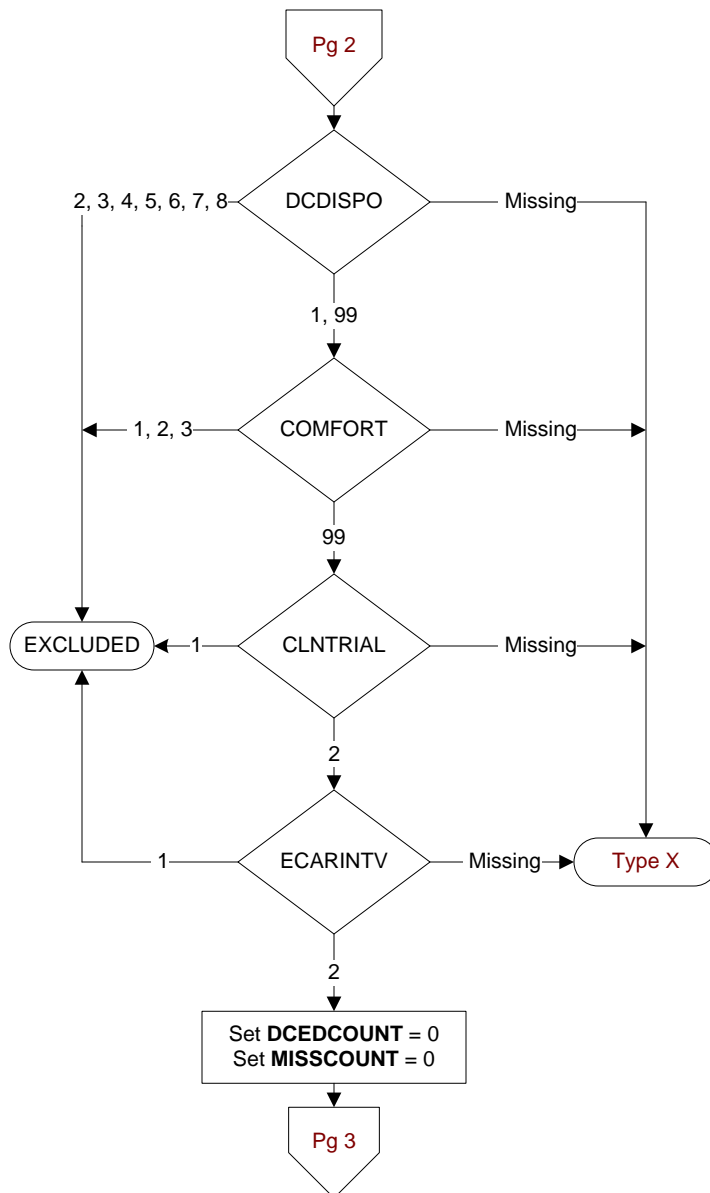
Pg 2

2, 3, 4, 5, 6, 7, 8

DCDISPO

Missing

1, 99

1, 2, 3

COMFORT

Missing

99

EXCLUDED

1

CLNTRIAL

Missing

2

1

ECARINTV

Missing

Type X

2

Set **DCEDCOUNT** = 0
Set **MISSCOUNT** = 0

Pg 3